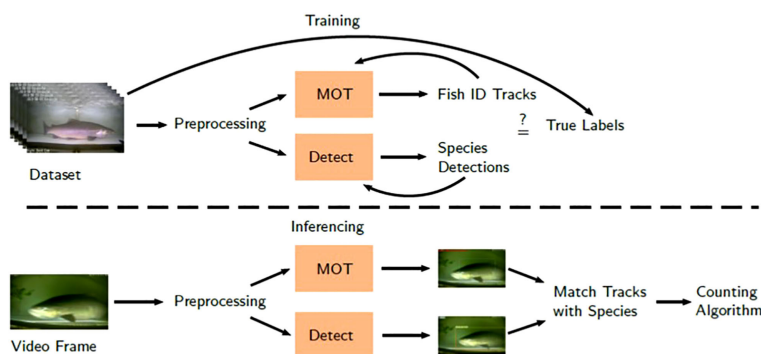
Training

Dataset

Preprocessing

MOT

Fish ID Tracks

$\stackrel{?}{=}$ True Labels

Detect

Species Detections

Inferencing

Video Frame

Preprocessing

MOT

Detect

Match Tracks with Species

Counting Algorithm